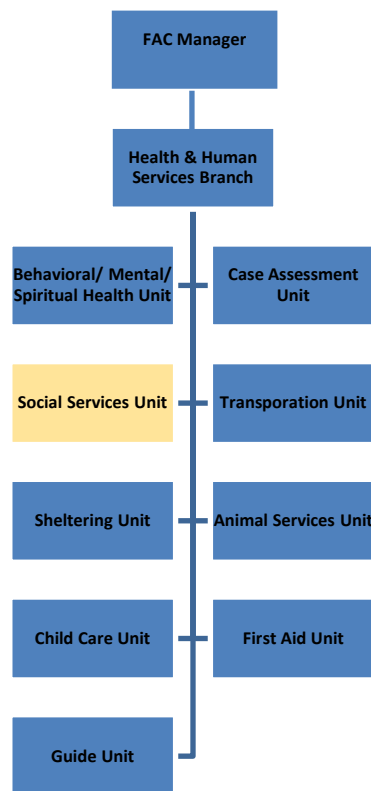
FAC Manager

Health & Human Services Branch

Behavioral/ Mental/ Spiritual Health Unit

Case Assessment Unit

Social Services Unit

Transporation Unit

Sheltering Unit

Animal Services Unit

Child Care Unit

First Aid Unit

Guide Unit